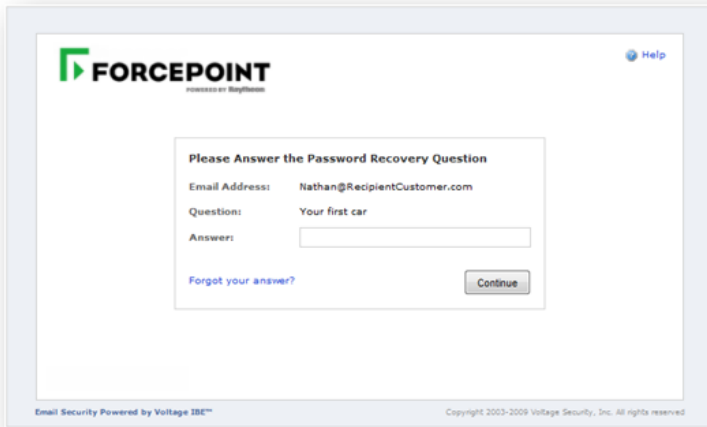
FORCEPOINT
POWERED BY Raytheon

Help

Please Answer the Password Recovery Question

Email Address: Nathan@RecipientCustomer.com

Question: Your first car

Answer:

Forgot your answer?

Continue

Email Security Powered by Voltage IBE™

Copyright 2003-2009 Voltage Security, Inc. All rights reserved